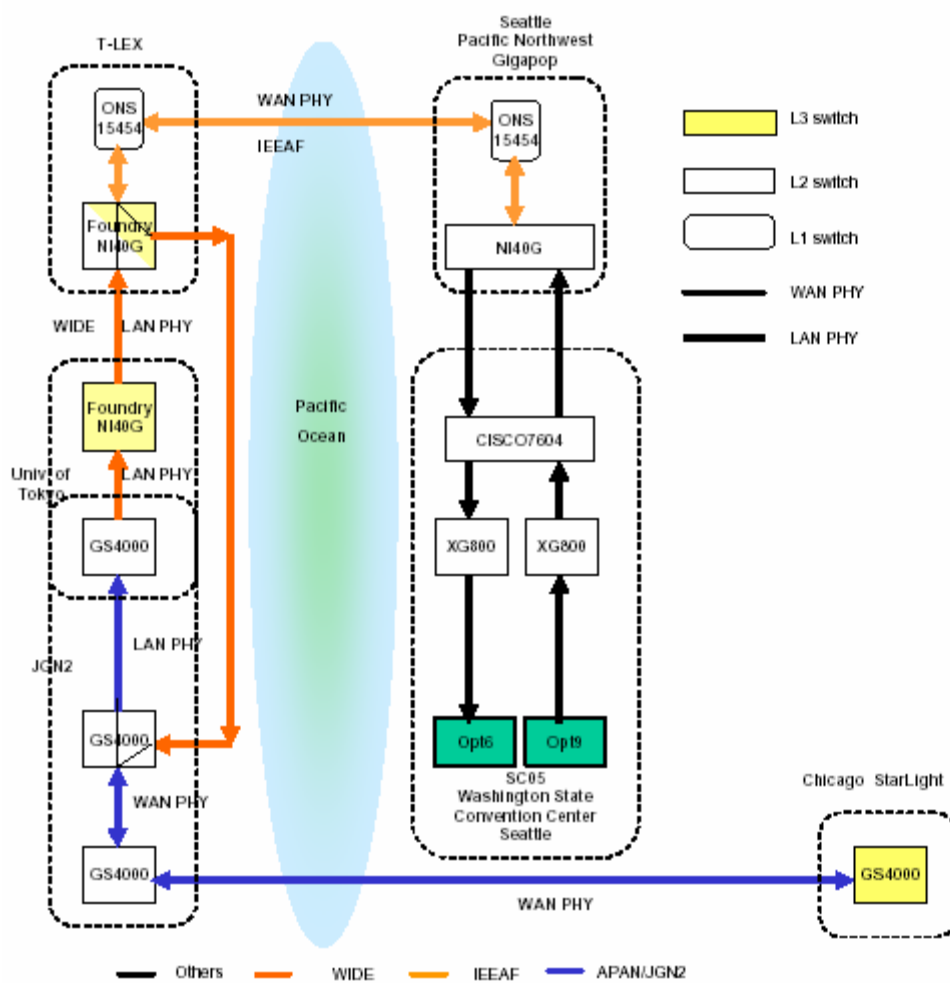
T-LEX

ONS 15454

WAN PHY

IEEAF

Seattle
Pacific Northwest
Gigapop

ONS 15454

L3 switch

L2 switch

L1 switch

WAN PHY

LAN PHY

Foundry NI40G

NI40G

WIDE

LAN PHY

Foundry NI40G

Pacific Ocean

CISCO7604

Univ. of Tokyo

LAN PHY

GS4000

XG800

XG800

LAN PHY

JGN2

GS4000

Opt6

Opt9

SC05
Washington State
Convention Center
Seattle

WAN PHY

Chicago StarLight

GS4000

GS4000

WAN PHY

Others

WIDE

IEEAF

APAN/JGN2